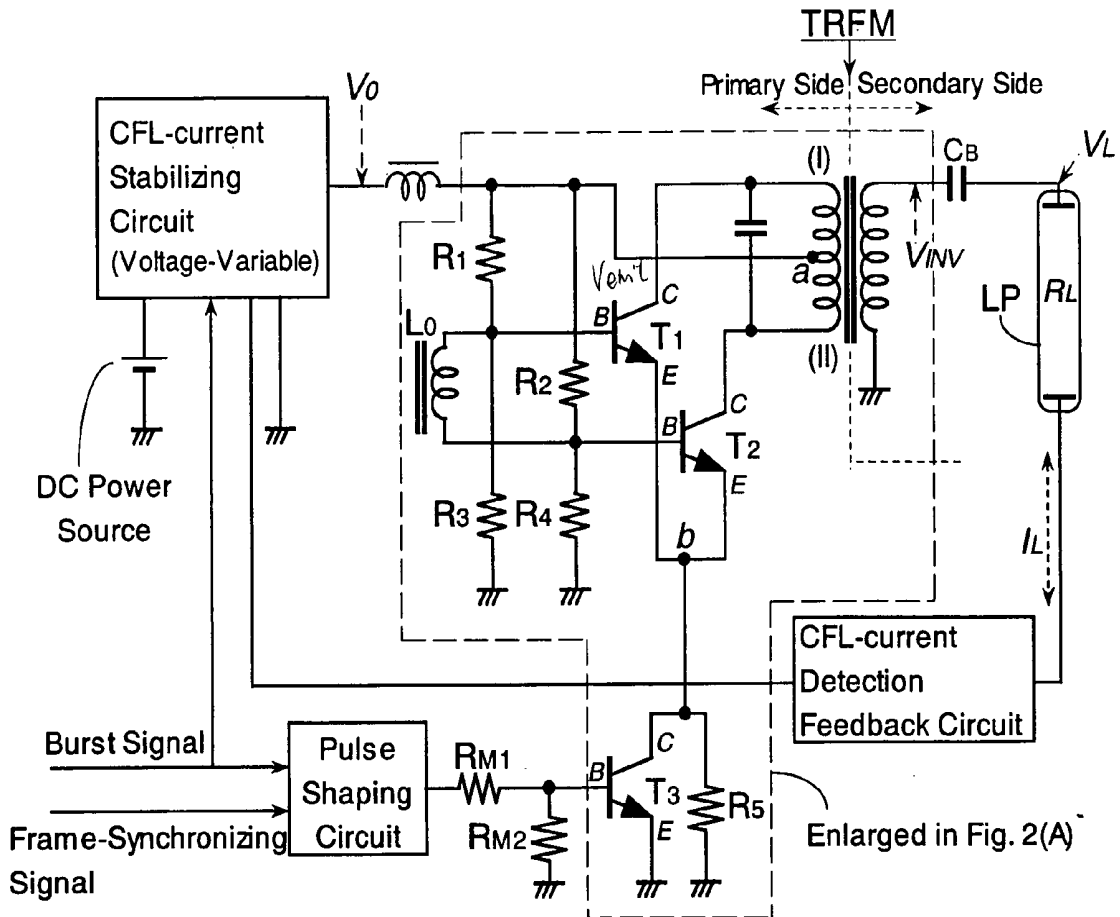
TRFM

Primary Side Secondary Side

$V_0$

CFL-current Stabilizing Circuit (Voltage-Variable)

$C_B$

$V_L$

(I)

$V_{INV}$

$R_1$

Vemit

a

C

B

$T_1$

LP

$R_L$

$L_0$

E

(II)

$R_2$

C

B

$T_2$

E

DC Power Source

$R_3$

$R_4$

b

$I_L$

CFL-current Detection Feedback Circuit

Burst Signal

Pulse Shaping Circuit

$R_{M1}$

C

B

$T_3$

$R_5$

Frame-Synchronizing Signal

$R_{M2}$

E

Enlarged in Fig. 2(A)